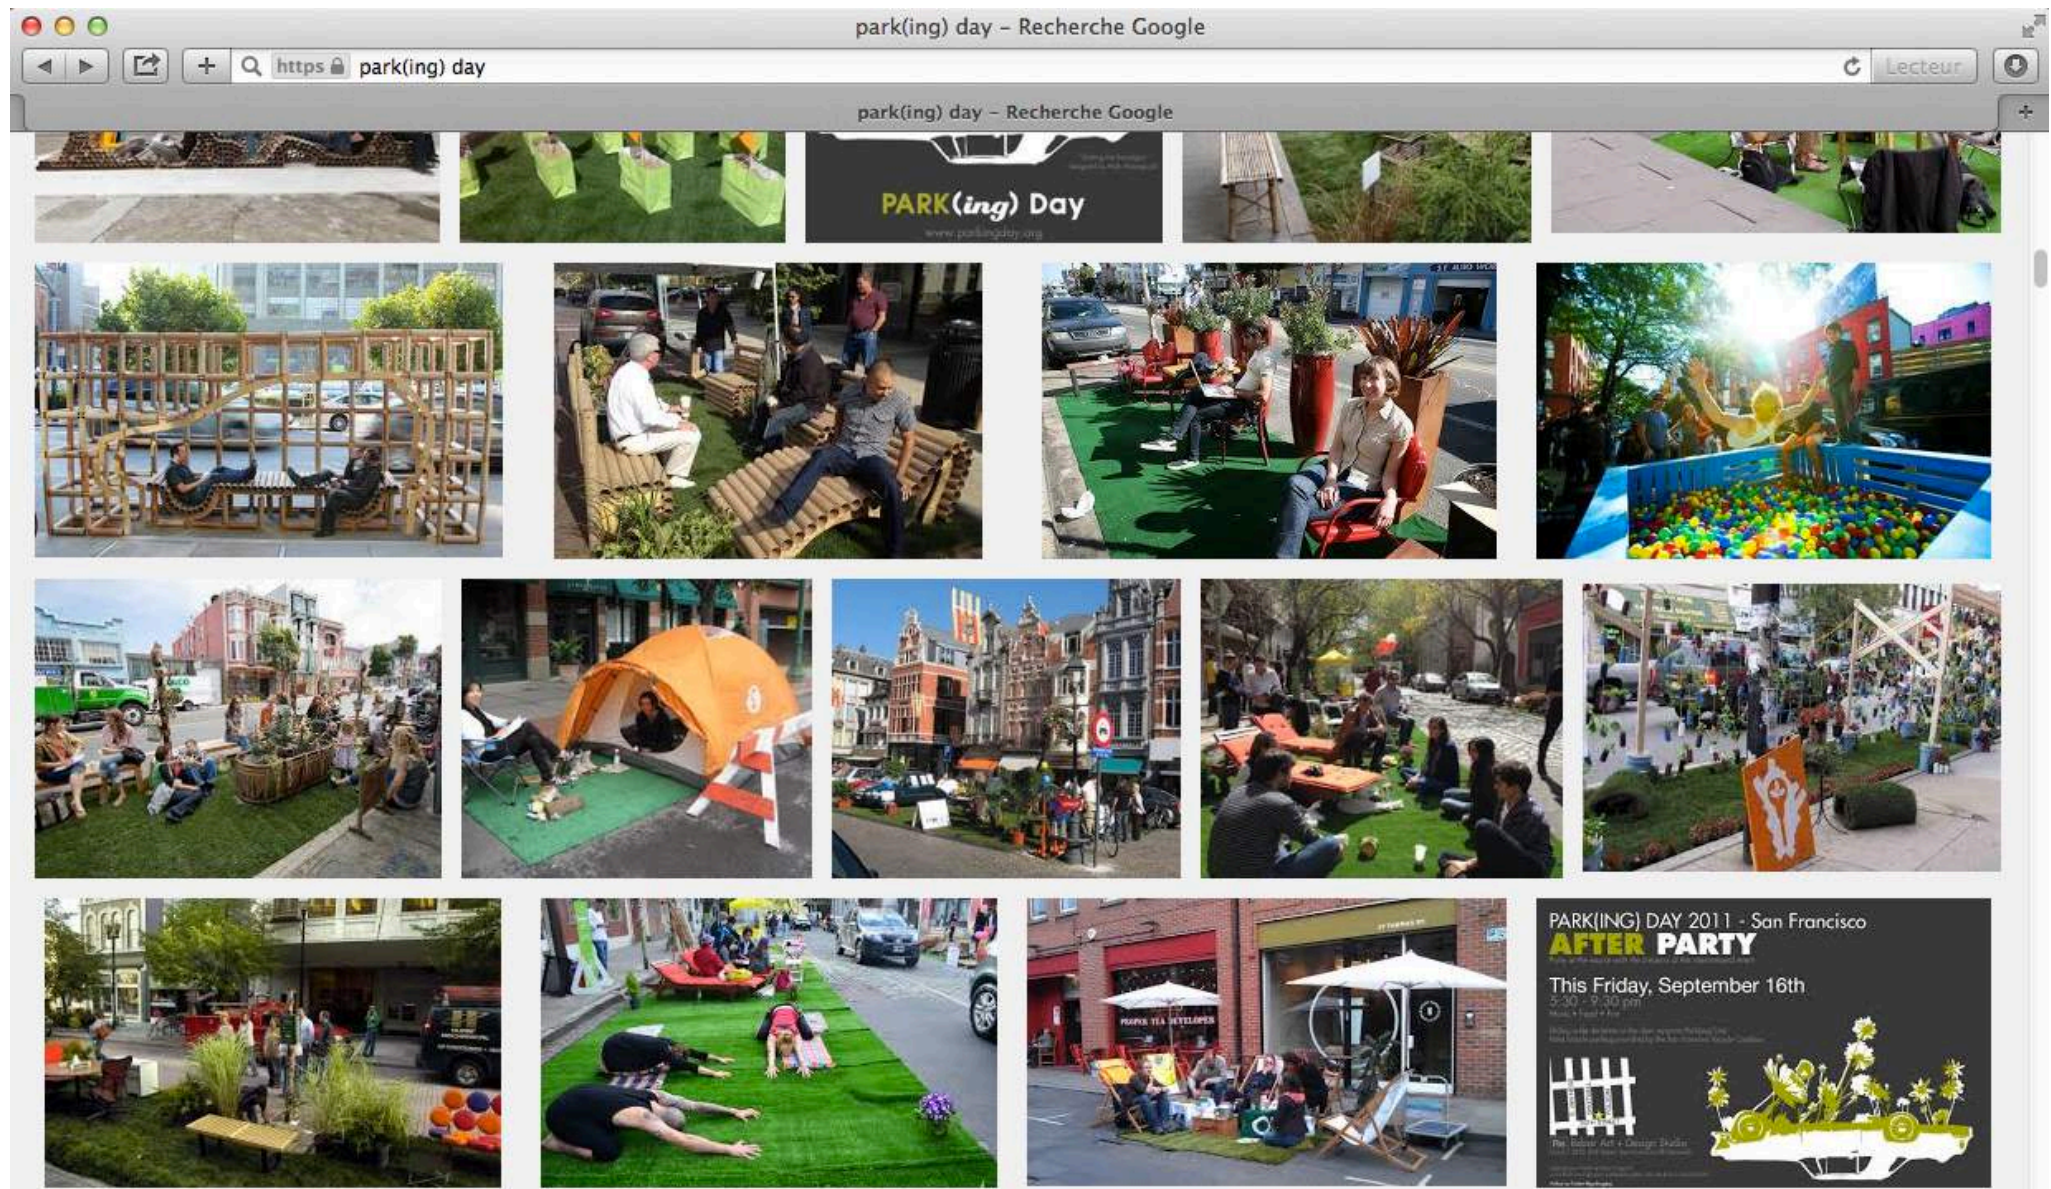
park(ing) day – Recherche Google

https park(ing) day

Lecteur

park(ing) day – Recherche Google

PARK(ing) Day

www.parkingday.org

PARK(ING) DAY 2011 - San Francisco
AFTER PARTY
This Friday, September 16th
5:30 - 9:30 pm
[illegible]